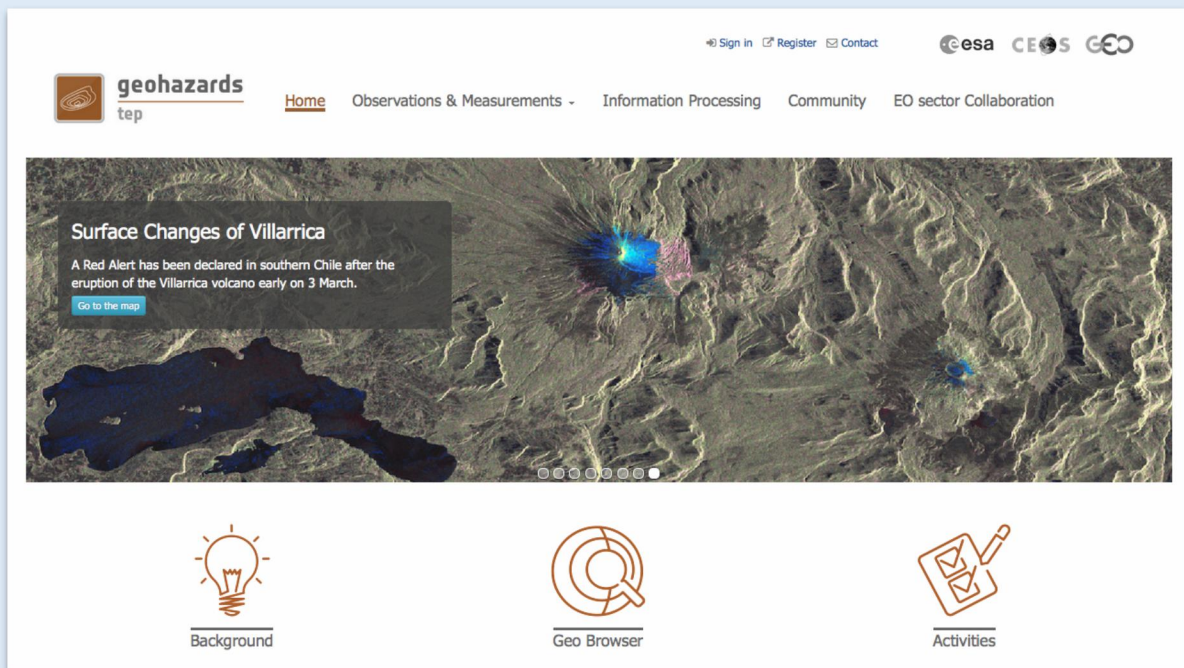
Sign in Register Contact

esa CEOS GEO

geohazards
tep

Home Observations & Measurements Information Processing Community EO sector Collaboration

Surface Changes of Villarrica

A Red Alert has been declared in southern Chile after the eruption of the Villarrica volcano early on 3 March.

Go to the map

Background

Geo Browser

Activities